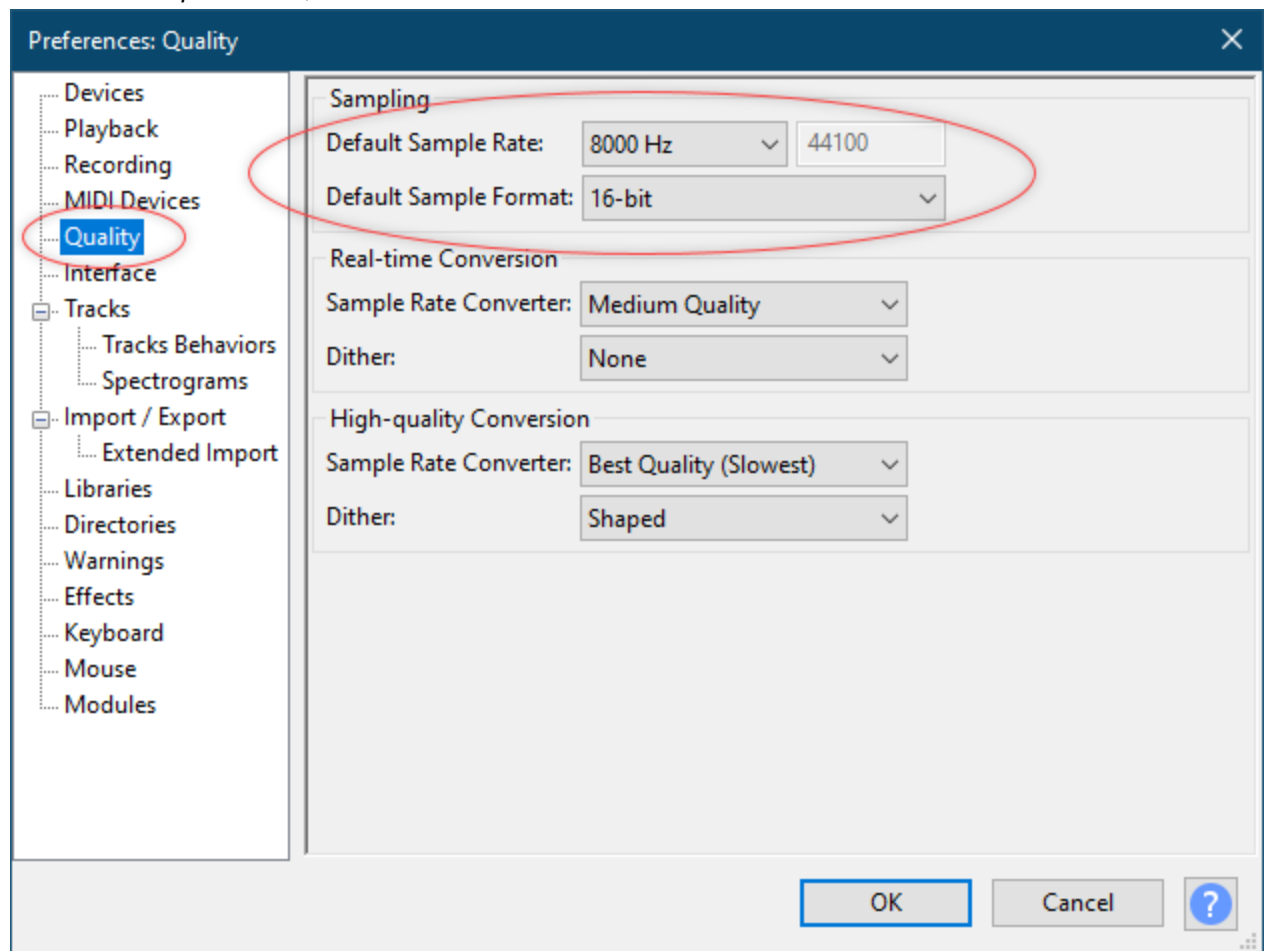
Preferences: Quality

Devices
Playback
Recording
MIDI Devices
Quality
Interface
Tracks
Tracks Behaviors
Spectrograms
Import / Export
Extended Import
Libraries
Directories
Warnings
Effects
Keyboard
Mouse
Modules

Sampling
Default Sample Rate: 8000 Hz 44100
Default Sample Format: 16-bit

Real-time Conversion
Sample Rate Converter: Medium Quality
Dither: None

High-quality Conversion
Sample Rate Converter: Best Quality (Slowest)
Dither: Shaped

OK
Cancel
?